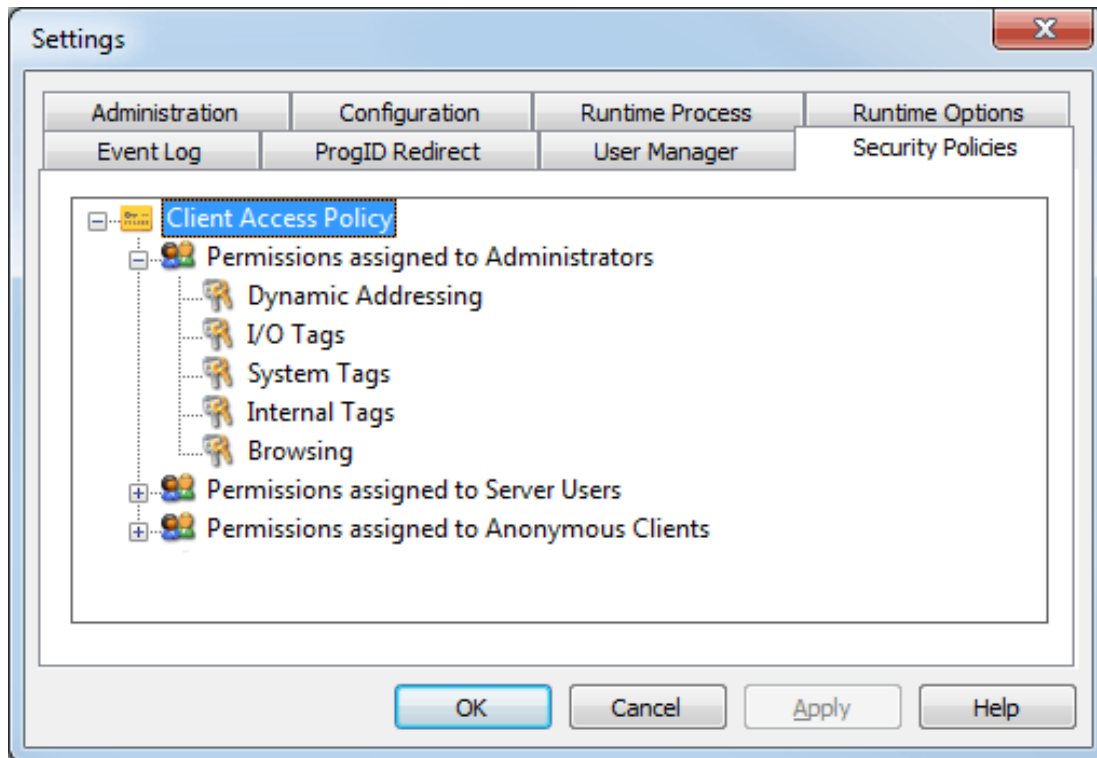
Settings

Administration
Configuration
Runtime Process
Runtime Options
Event Log
ProgID Redirect
User Manager
Security Policies

Client Access Policy
Permissions assigned to Administrators
Dynamic Addressing
I/O Tags
System Tags
Internal Tags
Browsing
Permissions assigned to Server Users
Permissions assigned to Anonymous Clients

OK
Cancel
Apply
Help